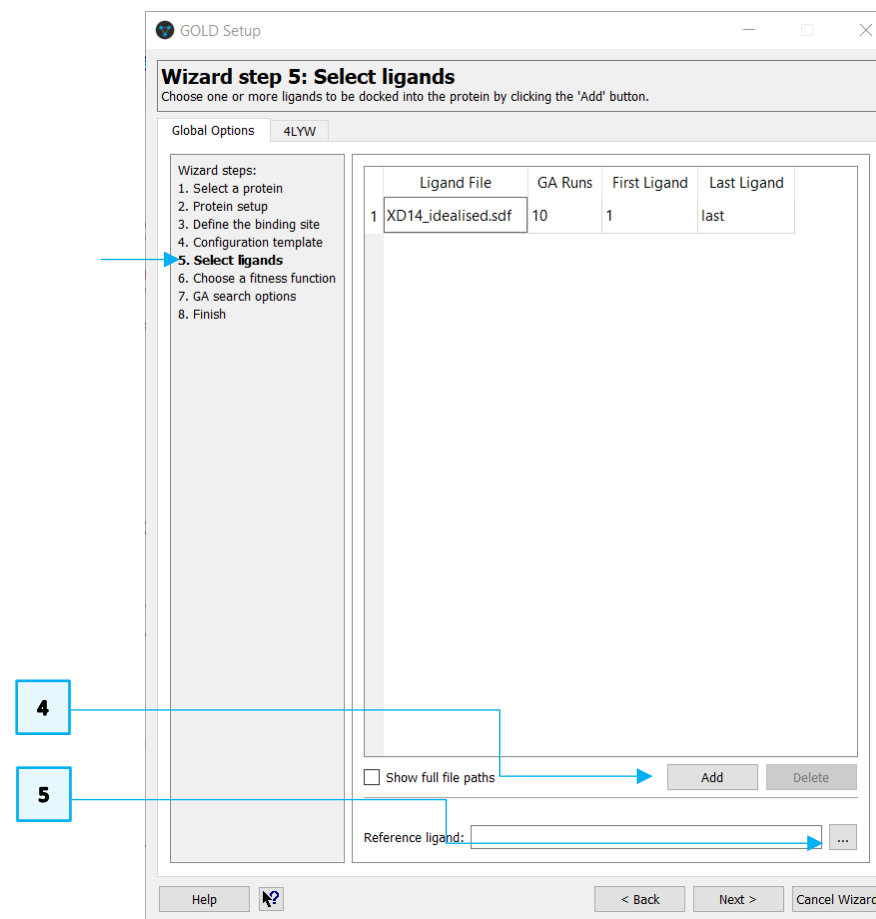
GOLD Setup

Wizard step 5: Select ligands
Choose one or more ligands to be docked into the protein by clicking the 'Add' button.

Global Options | 4LYW

Wizard steps:
1. Select a protein
2. Protein setup
3. Define the binding site
4. Configuration template
5. Select ligands
6. Choose a fitness function
7. GA search options
8. Finish

| | Ligand File | GA Runs | First Ligand | Last Ligand |
|---|---|---|---|---|
| 1 | XD14_idealised.sdf | 10 | 1 | last |

Show full file paths

Add

Delete

Reference ligand:

...

4

5

Help

< Back

Next >

Cancel Wizard